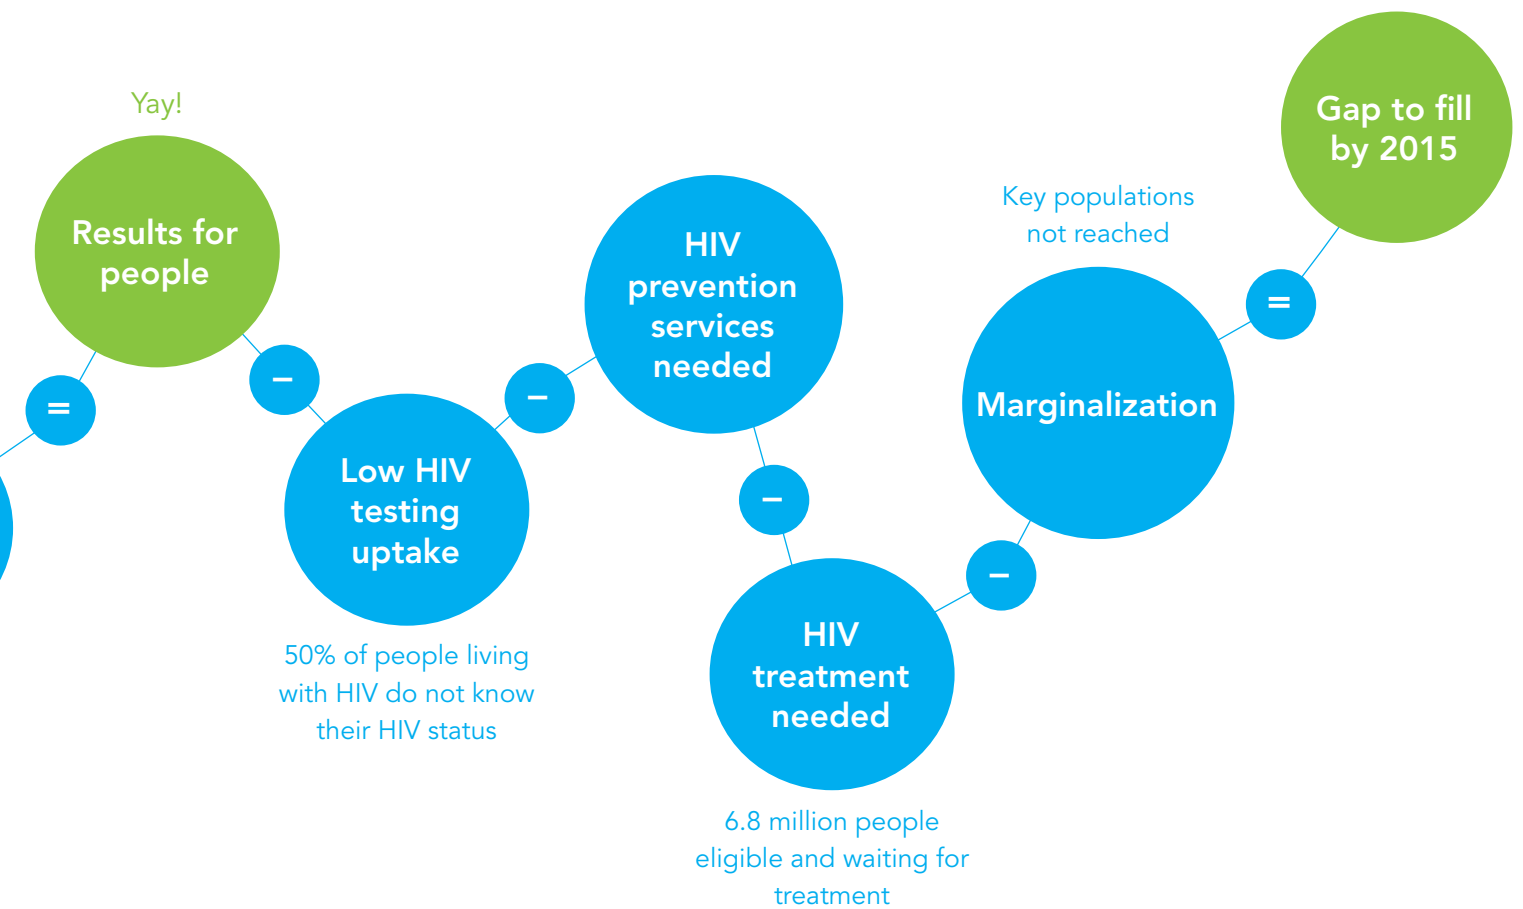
Yay!

Results for people

=

–

Low HIV testing uptake

50% of people living with HIV do not know their HIV status

–

HIV prevention services needed

–

HIV treatment needed

6.8 million people eligible and waiting for treatment

–

Key populations not reached

Marginalization

=

Gap to fill by 2015